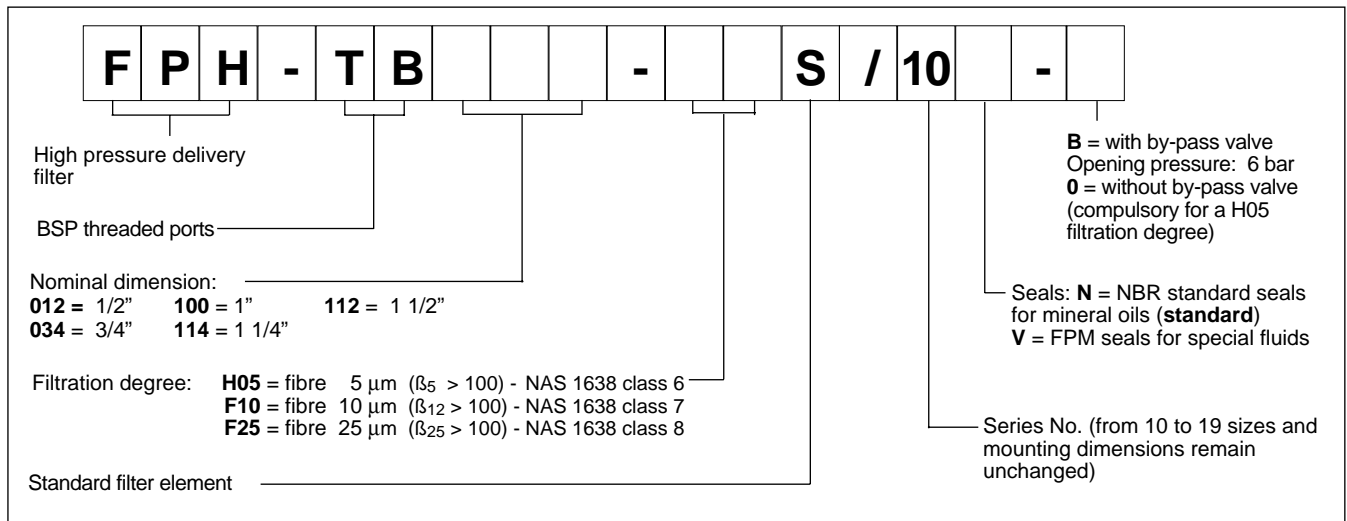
F P H - T B - S / 10 -

High pressure delivery filter

BSP threaded ports

Nominal dimension:
**012** = 1/2" **100** = 1" **112** = 1 1/2"
**034** = 3/4" **114** = 1 1/4"

Filtration degree: **H05** = fibre 5 µm ($ß_5$ > 100) - NAS 1638 class 6
**F10** = fibre 10 µm ($ß_{12}$ > 100) - NAS 1638 class 7
**F25** = fibre 25 µm ($ß_{25}$ > 100) - NAS 1638 class 8

Standard filter element

**B** = with by-pass valve
Opening pressure: 6 bar
**0** = without by-pass valve (compulsory for a H05 filtration degree)

Seals: **N** = NBR standard seals for mineral oils (**standard**)
**V** = FPM seals for special fluids

Series No. (from 10 to 19 sizes and mounting dimensions remain unchanged)